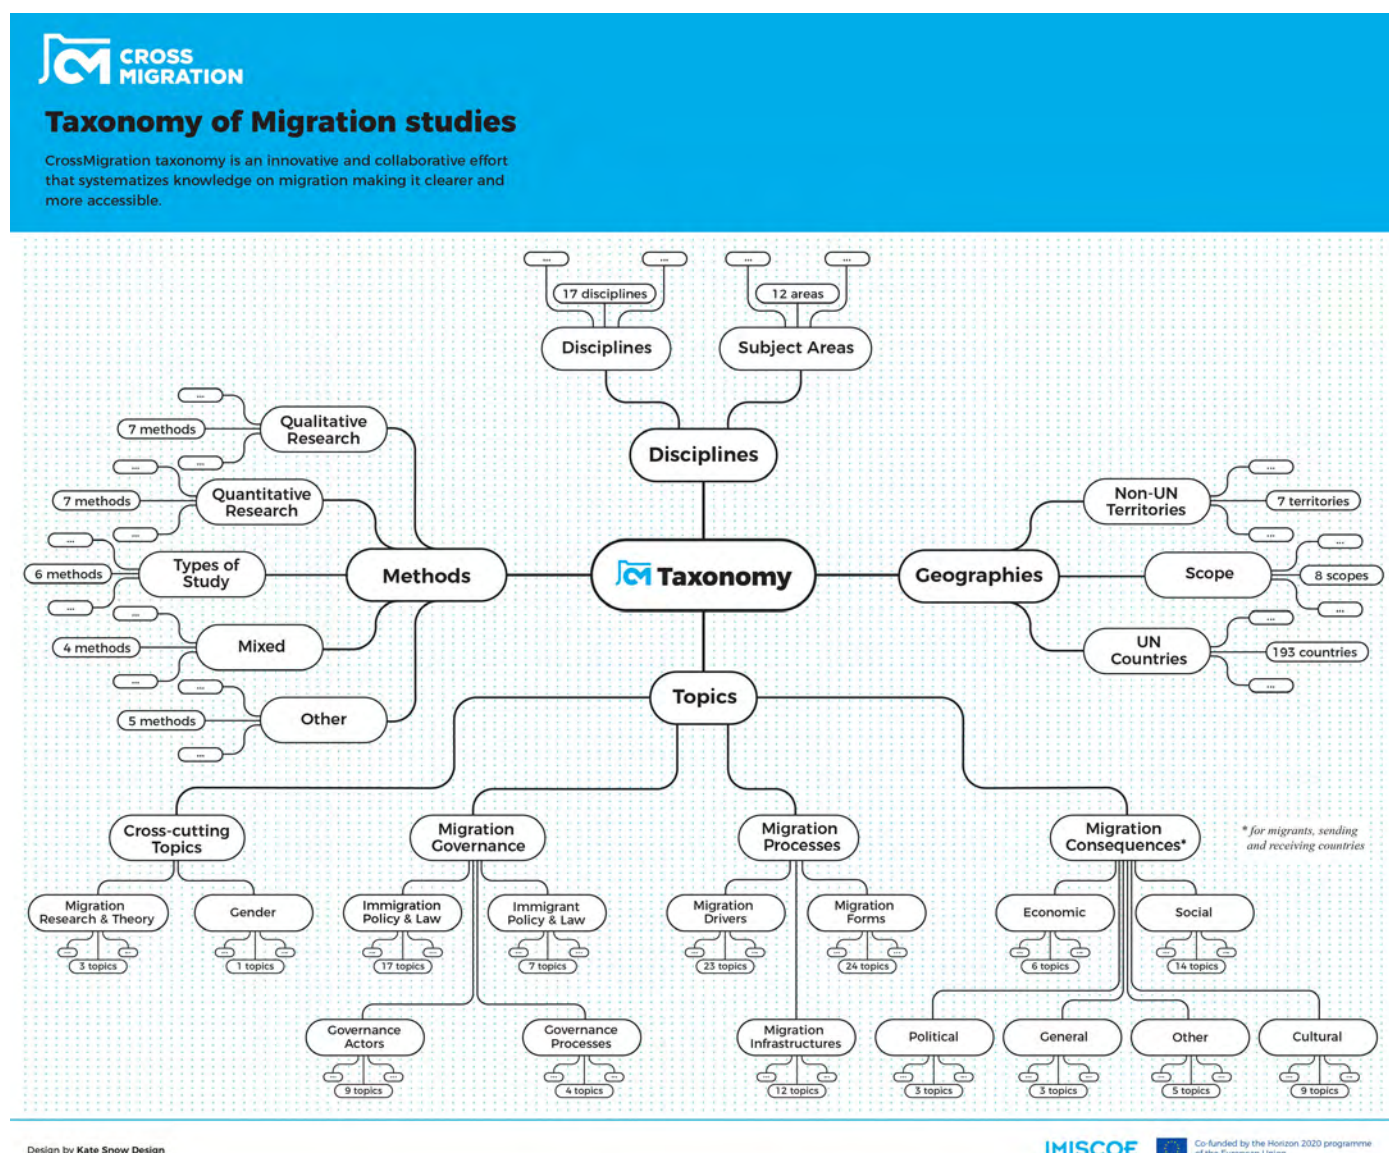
CROSS MIGRATION

Taxonomy of Migration studies

CrossMigration taxonomy is an innovative and collaborative effort that systematizes knowledge on migration making it clearer and more accessible.

...
...
17 disciplines
Disciplines

...
...
12 areas
Subject Areas

Disciplines

...
7 methods
...
Qualitative Research

...
7 methods
...
Quantitative Research

...
6 methods
...
Types of Study

Methods

...
4 methods
...
Mixed

...
5 methods
...
Other

Taxonomy

Geographies

...
7 territories
...
Non-UN Territories

...
8 scopes
...
Scope

...
193 countries
...
UN Countries

Topics

Cross-cutting Topics
Migration Research & Theory
3 topics
Gender
1 topics

Migration Governance
Immigration Policy & Law
17 topics
Immigrant Policy & Law
7 topics
Governance Actors
9 topics
Governance Processes
4 topics

Migration Processes
Migration Drivers
23 topics
Migration Forms
24 topics
Migration Infrastructures
12 topics

Migration Consequences*
* for migrants, sending and receiving countries
Economic
6 topics
Social
14 topics
Political
3 topics
General
3 topics
Other
5 topics
Cultural
9 topics

Design by Kate Snow Design

IMISCOE

Co-funded by the Horizon 2020 programme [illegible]